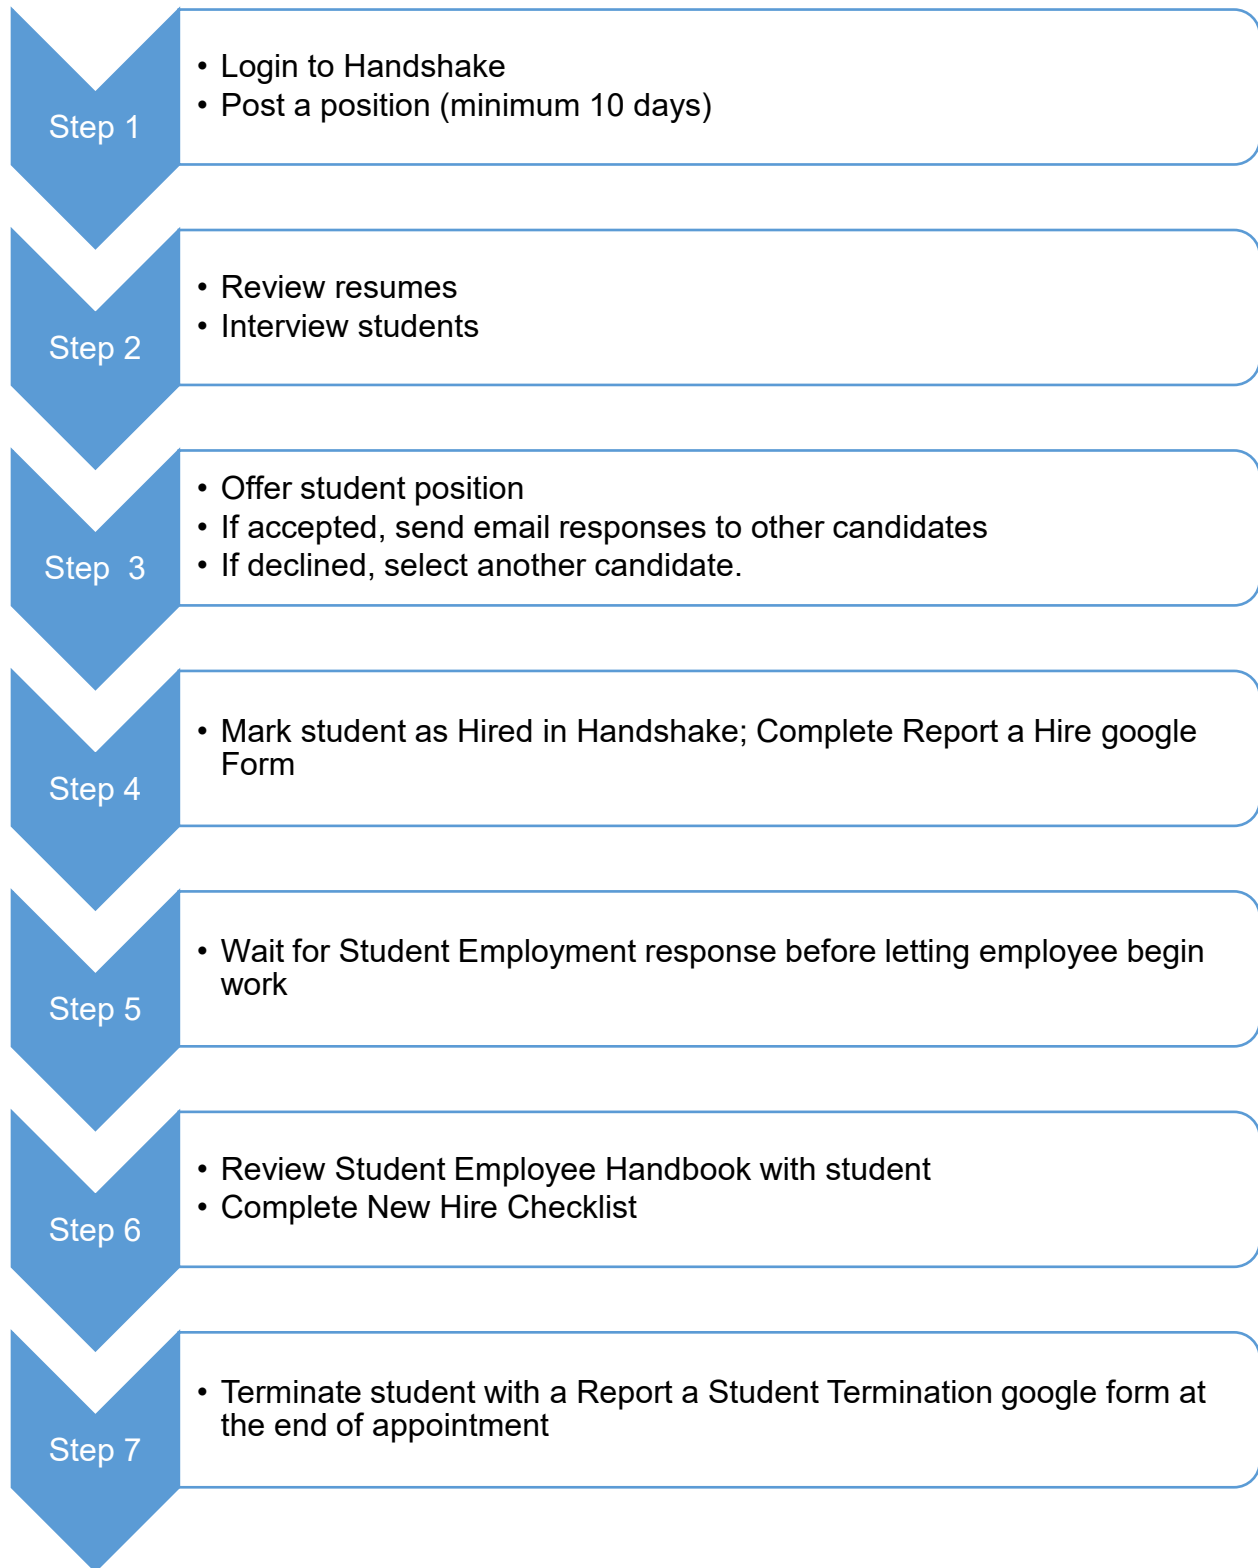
Step 1

- Login to Handshake
- Post a position (minimum 10 days)

Step 2

- Review resumes
- Interview students

Step 3

- Offer student position
- If accepted, send email responses to other candidates
- If declined, select another candidate.

Step 4

- Mark student as Hired in Handshake; Complete Report a Hire google Form

Step 5

- Wait for Student Employment response before letting employee begin work

Step 6

- Review Student Employee Handbook with student
- Complete New Hire Checklist

Step 7

- Terminate student with a Report a Student Termination google form at the end of appointment